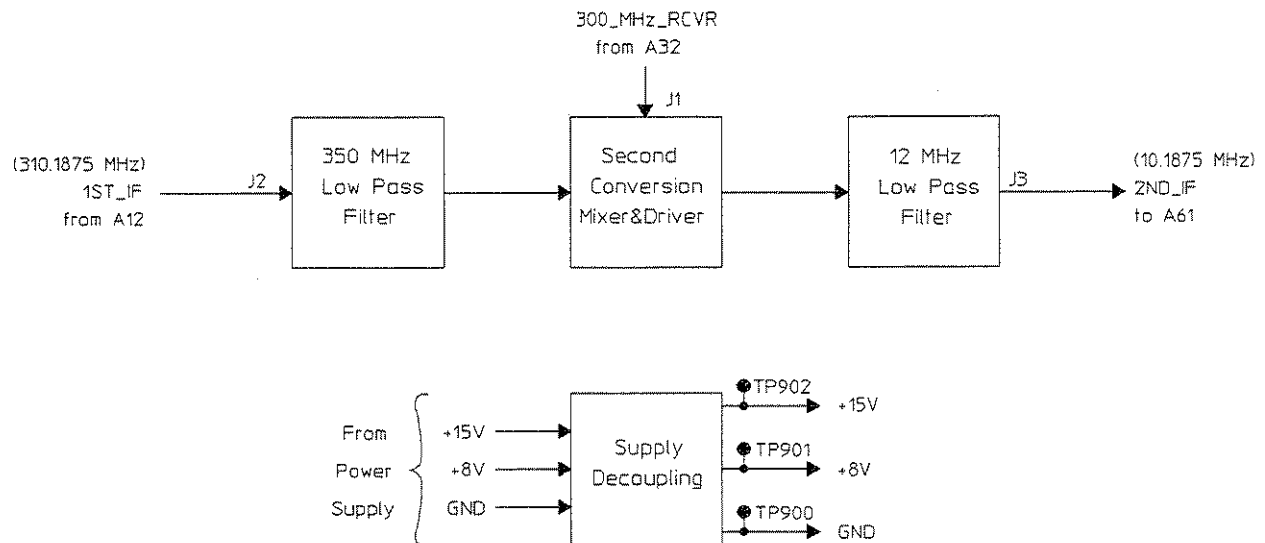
300_MHz_RCVR
from A32

J1

(310.1875 MHz)
1ST_IF
from A12

J2

350 MHz
Low Pass
Filter

Second
Conversion
Mixer&Driver

12 MHz
Low Pass
Filter

J3

(10.1875 MHz)
2ND_IF
to A61

From
Power
Supply

+15V
+8V
GND

Supply
Decoupling

TP902
+15V
TP901
+8V
TP900
GND